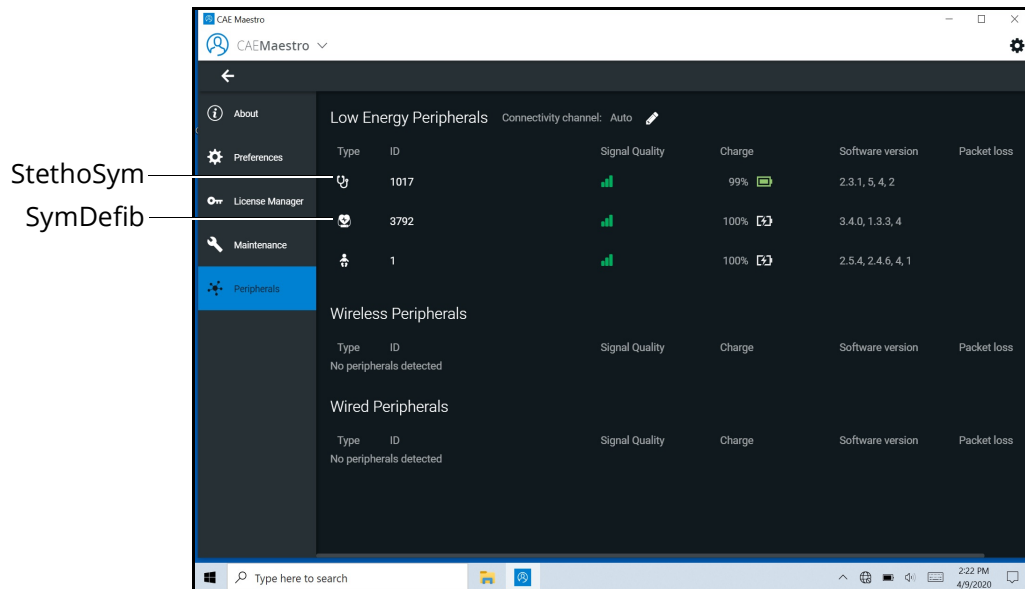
CAE Maestro

CAEMaestro

About

Preferences

License Manager

Maintenance

Peripherals

StethoSym

SymDefib

Low Energy Peripherals Connectivity channel: Auto

| Type | ID | Signal Quality | Charge | Software version | Packet loss |
|---|---|---|---|---|---|
| | 1017 | | 99% | 2.3.1, 5, 4, 2 | |
| | 3792 | | 100% | 3.4.0, 1.3.3, 4 | |
| | 1 | | 100% | 2.5.4, 2.4.6, 4, 1 | |

Wireless Peripherals

| Type | ID | Signal Quality | Charge | Software version | Packet loss |
|---|---|---|---|---|---|

No peripherals detected

Wired Peripherals

| Type | ID | Signal Quality | Charge | Software version | Packet loss |
|---|---|---|---|---|---|

No peripherals detected

Type here to search

2:22 PM
4/9/2020